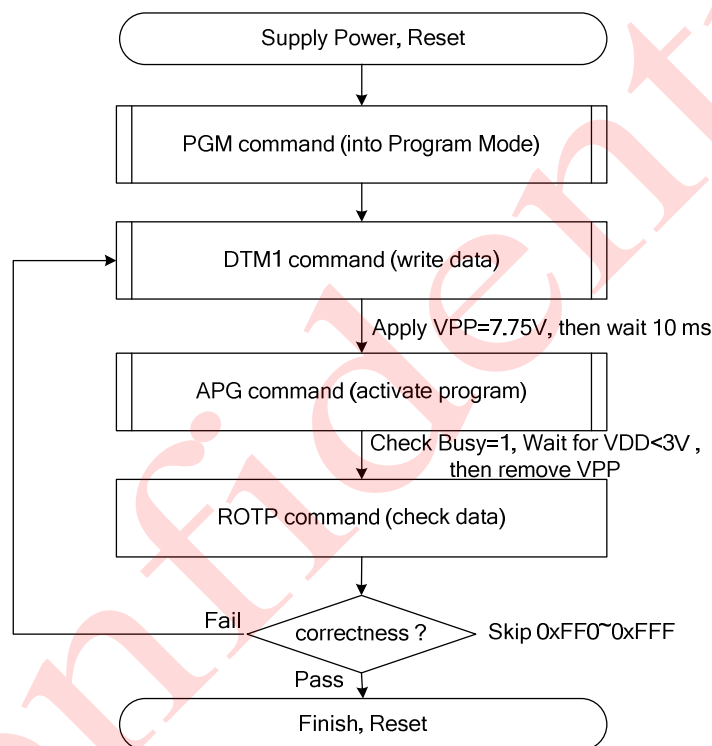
Supply Power, Reset

PGM command (into Program Mode)

DTM1 command (write data)

Apply VPP=7.75V, then wait 10 ms

APG command (activate program)

Check Busy=1, Wait for VDD<3V , then remove VPP

ROTP command (check data)

Fail

correctness ?

Skip 0xFF0~0xFFF

Pass

Finish, Reset

Confidential